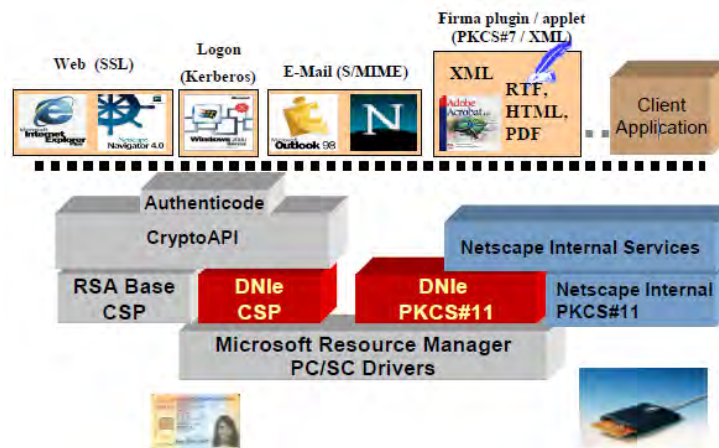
Web (SSL)

Logon (Kerberos)

E-Mail (S/MIME)

Firma plugin / applet (PKCS#7 / XML)

Microsoft Internet Explorer

Netscape Navigator 4.0

Windows 2000 Server

Microsoft Outlook 98

XML

Adobe Acrobat

RTF, HTML, PDF

Client Application

Authenticode

CryptoAPI

Netscape Internal Services

RSA Base CSP

DNIe CSP

DNIe PKCS#11

Netscape Internal PKCS#11

Microsoft Resource Manager PC/SC Drivers